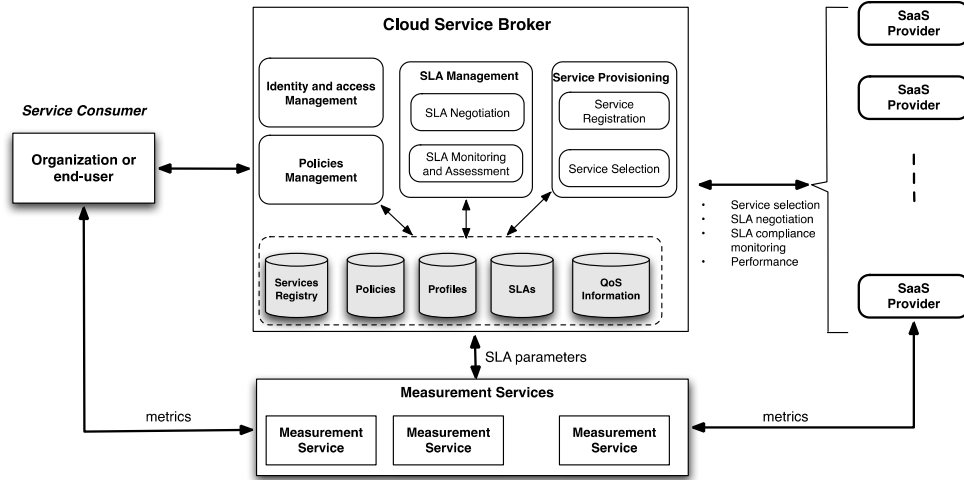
Cloud Service Broker

Identity and access Management

Policies Management

SLA Management

SLA Negotiation

SLA Monitoring and Assessment

Service Provisioning

Service Registration

Service Selection

Services Registry

Policies

Profiles

SLAs

QoS Information

Service Consumer

Organization or end-user

SaaS Provider

SaaS Provider

SaaS Provider

• Service selection
• SLA negotiation
• SLA compliance monitoring
• Performance

SLA parameters

Measurement Services

Measurement Service

Measurement Service

Measurement Service

metrics

metrics